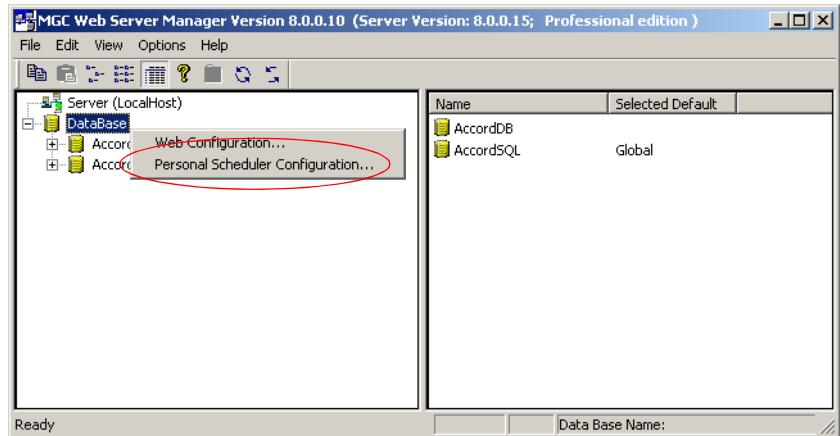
MGC Web Server Manager Version 8.0.0.10 (Server Version: 8.0.0.15; Professional edition )

File Edit View Options Help

Server (LocalHost)
DataBase
Accord
Accord

Web Configuration...
Personal Scheduler Configuration...

| Name | Selected Default |
|---|---|
| AccordDB | |
| AccordSQL | Global |

Ready

Data Base Name: